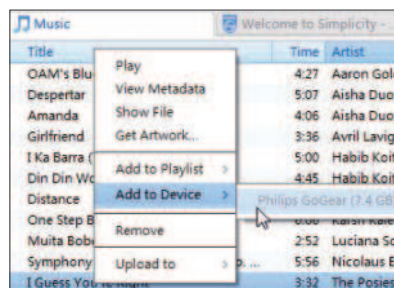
Music
Welcome to Simplicity
Title
Time
Artist
OAM's Blu
4:27
Aaron Gol
Despertar
5:07
Aisha Duo
Amanda
4:06
Aisha Duo
Girlfriend
3:36
Avril Lavig
I Ka Barra (
5:00
Habib Koit
Din Din Wo
4:45
Habib Koit
Distance
One Step B
Muita Bobe
2:52
Luciana So
Symphony
5:56
Nicolaus E
I Guess You're Right
3:32
The Posies
Play
View Metadata
Show File
Get Artwork...
Add to Playlist
Add to Device
Remove
Upload to
Philips GoGear (7.4 GB